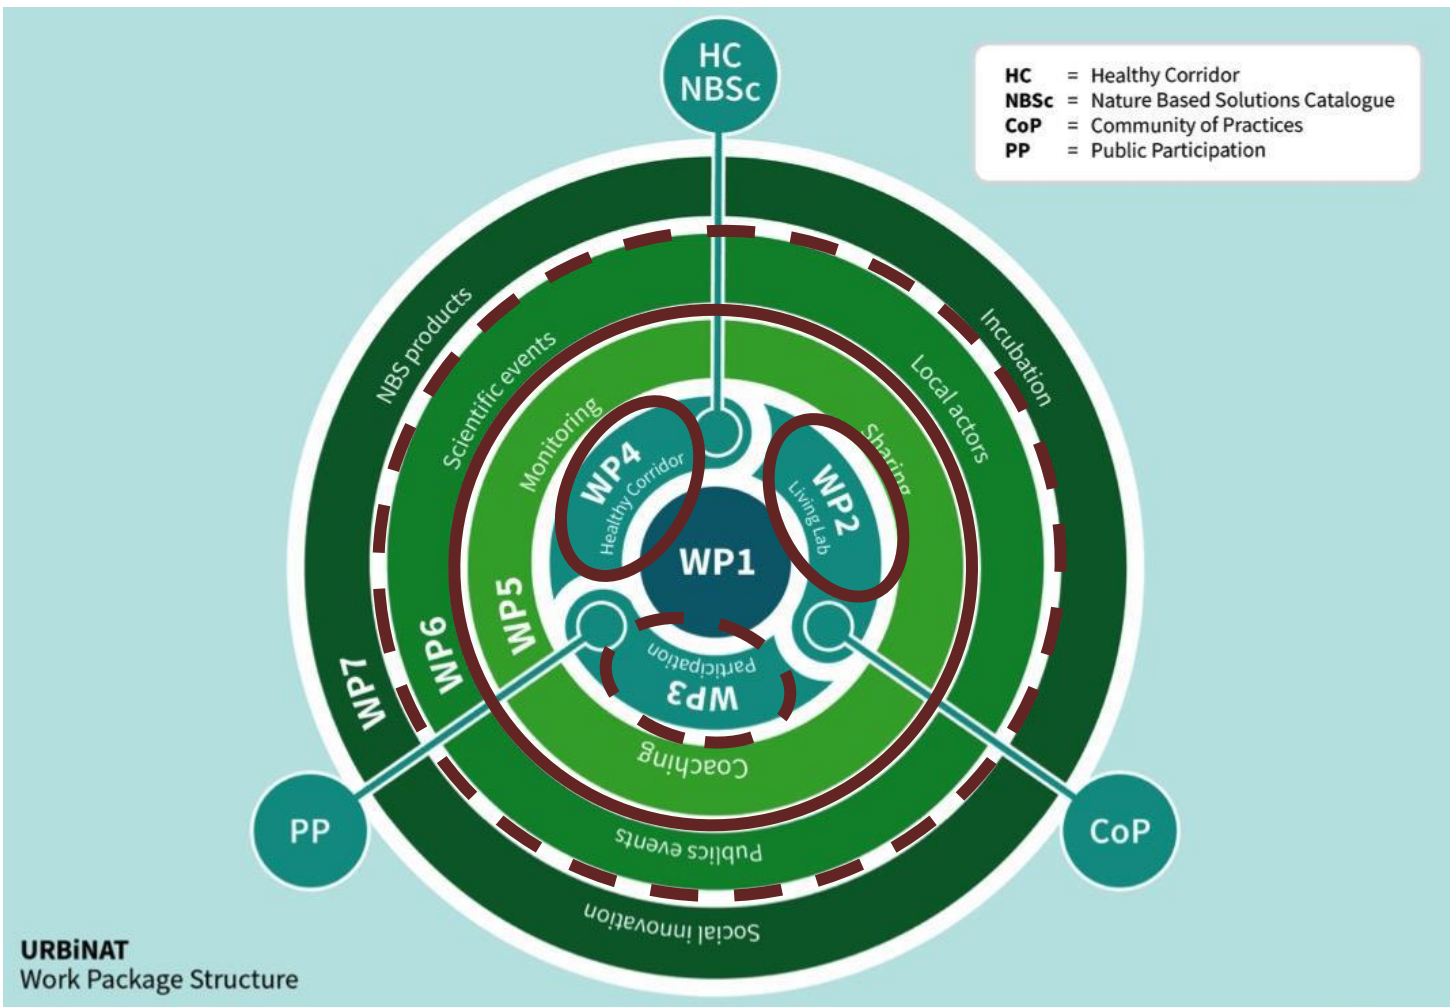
HC
NBSc

HC = Healthy Corridor
NBSc = Nature Based Solutions Catalogue
CoP = Community of Practices
PP = Public Participation

NBS products
Incubation
Scientific events
Local actors
Monitoring
Sharing
WP4
Healthy Corridor
WP2
Living Lab
WP1
WP5
WP6
WP7
Participation
WP3
Coaching
Publics events
Social innovation

PP
CoP

URBiNAT
Work Package Structure